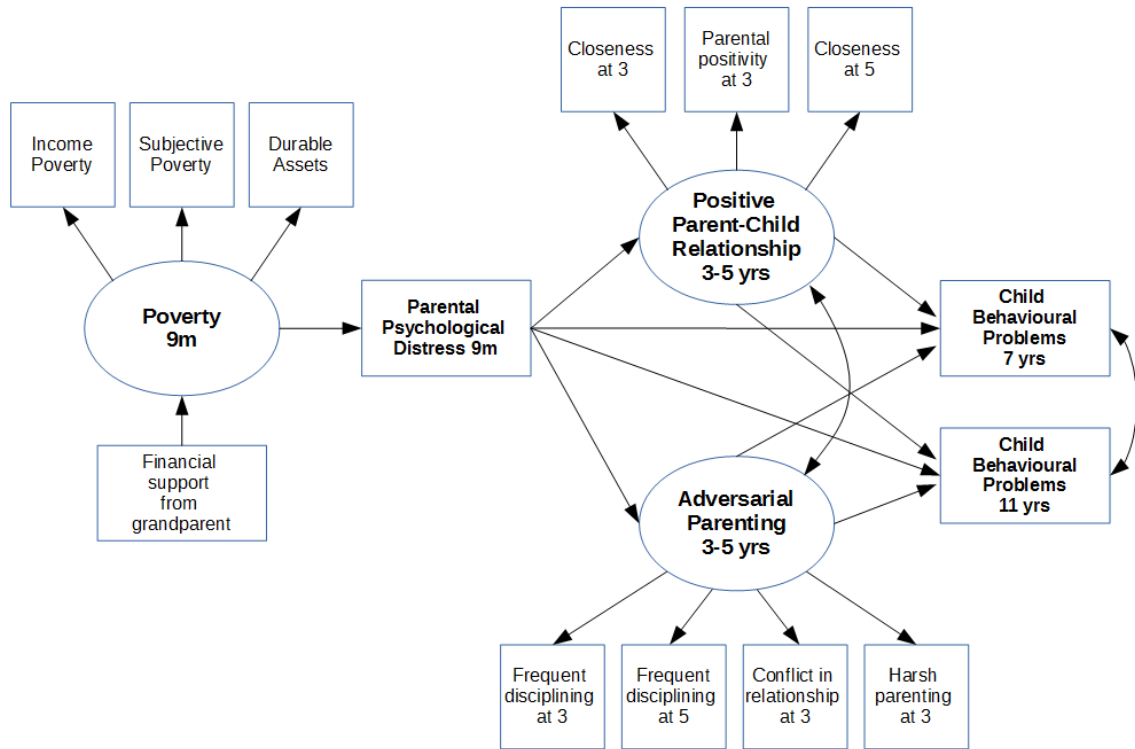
Closeness at 3

Parental positivity at 3

Closeness at 5

Income Poverty

Subjective Poverty

Durable Assets

Positive Parent-Child Relationship 3-5 yrs

Poverty 9m

Parental Psychological Distress 9m

Child Behavioural Problems 7 yrs

Child Behavioural Problems 11 yrs

Financial support from grandparent

Adversarial Parenting 3-5 yrs

Frequent disciplining at 3

Frequent disciplining at 5

Conflict in relationship at 3

Harsh parenting at 3